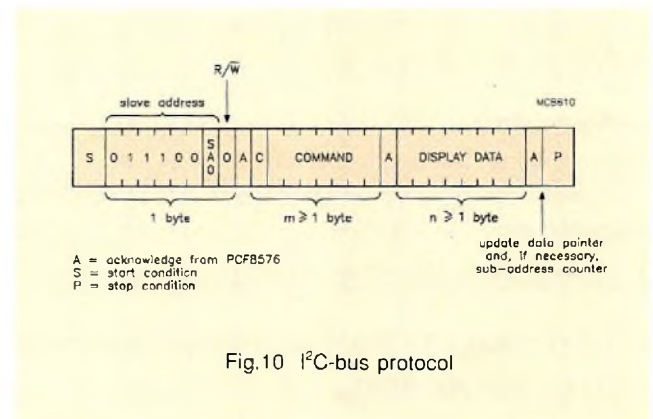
R/$\overline{W}$

slave address

MCB610

| S | 0 1 1 1 0 0 | SA0 | 0 | A | C | COMMAND | A | DISPLAY DATA | A | P |
|---|---|---|---|---|---|---|---|---|---|---|

1 byte

m $\geq$ 1 byte

n $\geq$ 1 byte

update data pointer and, if necessary, sub-address counter

A = acknowledge from PCF8576
S = start condition
P = stop condition

Fig.10 I$^2$C-bus protocol